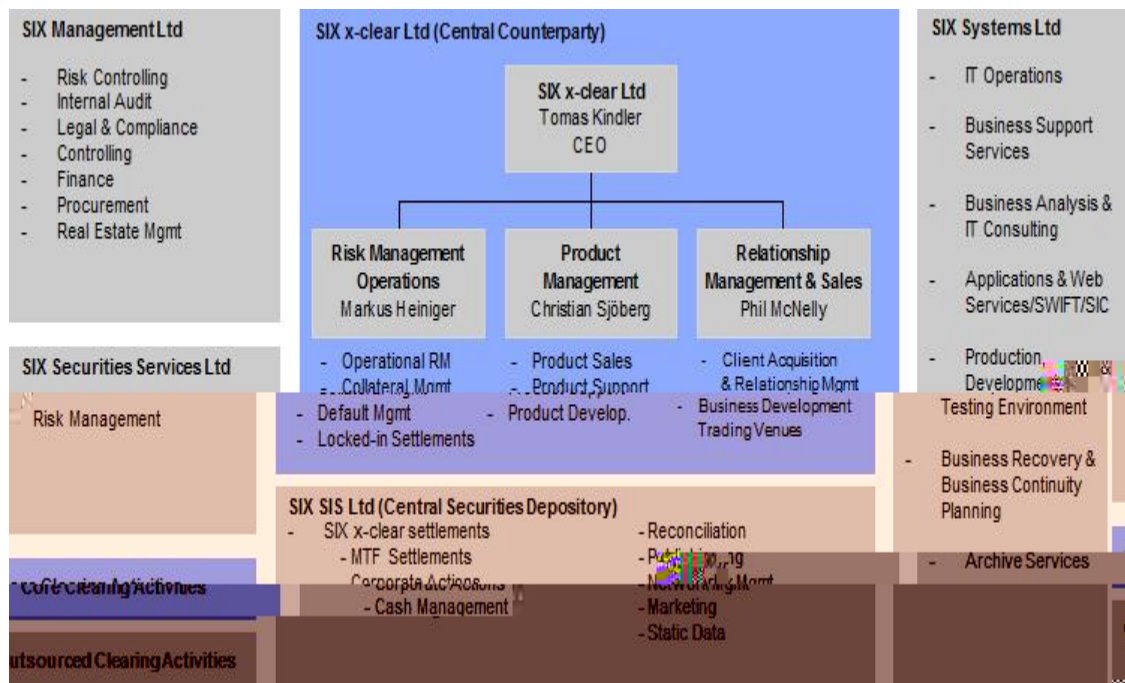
SIX Management Ltd

- Risk Controlling
- Internal Audit
- Legal & Compliance
- Controlling
- Finance
- Procurement
- Real Estate Mgmt

SIX x-clear Ltd (Central Counterparty)

SIX x-clear Ltd
Tomas Kindler
CEO

Risk Management Operations
Markus Heiniger

Product Management
Christian Sjöberg

Relationship Management & Sales
Phil McNelly

- Operational RM
- Collateral Mgmt
- Default Mgmt
- Locked-in Settlements

- Product Sales
- Product Support
- Product Develop.

- Client Acquisition & Relationship Mgmt
- Business Development Trading Venues

SIX Systems Ltd

- IT Operations
- Business Support Services
- Business Analysis & IT Consulting
- Applications & Web Services/SWIFT/SIC
- Production, Developme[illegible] & Testing Environment
- Business Recovery & Business Continuity Planning
- Archive Services

SIX Securities Services Ltd

Risk Management

SIX SIS Ltd (Central Securities Depository)

- SIX x-clear settlements
- MTF Settlements
Corporate Actions
- Cash Management

- Reconciliation
- P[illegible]
- Network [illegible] Mgmt
- Marketing
- Static Data

Core Clearing Activities

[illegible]utsourced Clearing Activities